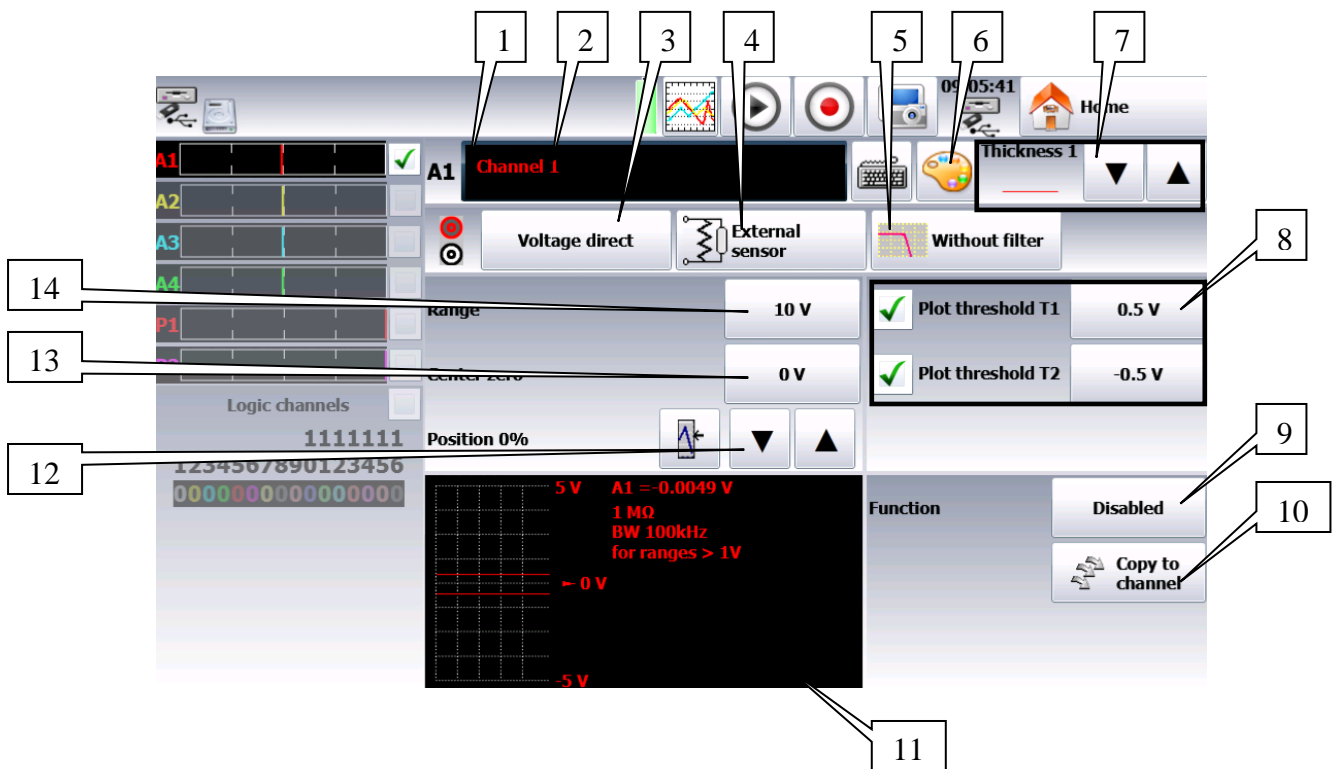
1 2 3 4 5 6 7

09:05:41

Home

A1

A2

A3

A4

P1

A1 Channel 1

Thickness 1

Voltage direct

External sensor

Without filter

8

14

Range

10 V

Plot threshold T1

0.5 V

13

Center zero

0 V

Plot threshold T2

-0.5 V

Logic channels

1111111

1234567890123456

0000000000000000

Position 0%

12

9

5 V

A1 =-0.0049 V

1 MΩ

BW 100kHz

for ranges > 1V

0 V

-5 V

Function

Disabled

10

Copy to channel

11